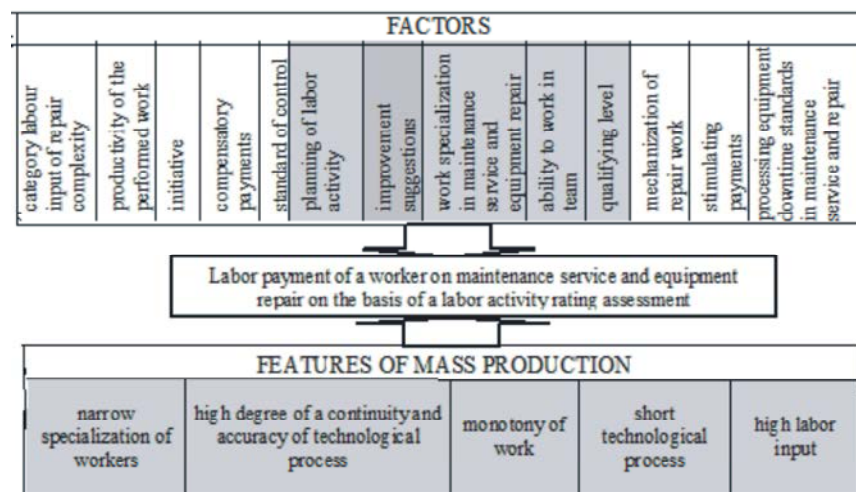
FACTORS

| category labour input of repair complexity | productivity of the performed work | initiative | compensatory payments | standard of control | planning of labor activity | improvement suggestions | work specialization in maintenance service and equipment repair | ability to work in team | qualifying level | mechanization of repair work | stimulating payments | processing equipment downtime standards in maintenance service and repair |
|---|---|---|---|---|---|---|---|---|---|---|---|---|

Labor payment of a worker on maintenance service and equipment repair on the basis of a labor activity rating assessment

FEATURES OF MASS PRODUCTION

| narrow specialization of workers | high degree of a continuity and accuracy of technological process | monotony of work | short technological process | high labor input |
|---|---|---|---|---|